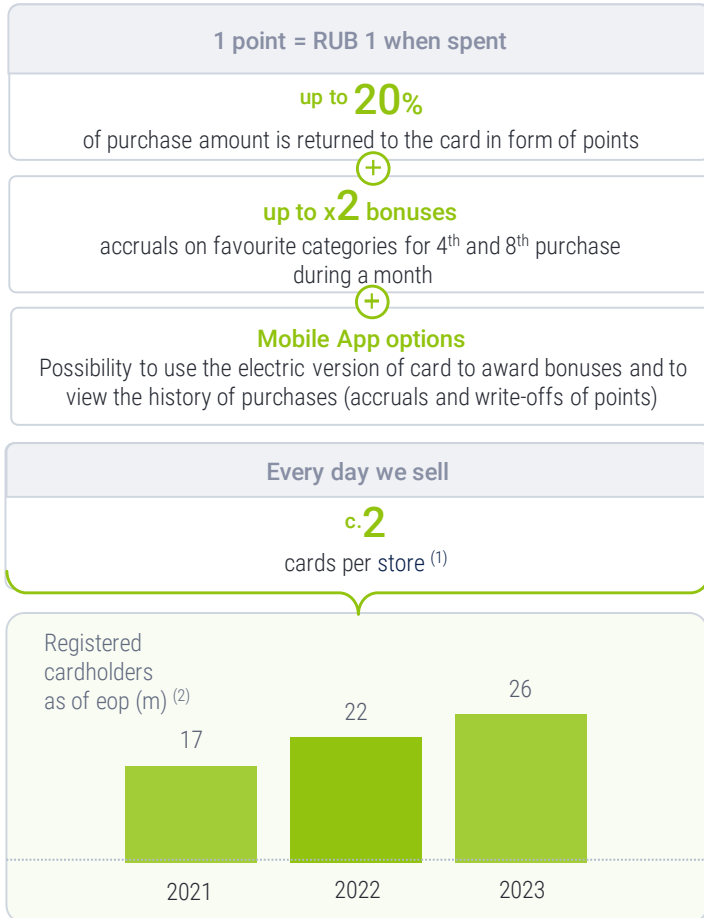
1 point = RUB 1 when spent

up to 20%

of purchase amount is returned to the card in form of points

+

up to x2 bonuses

accruals on favourite categories for $4^{th}$ and $8^{th}$ purchase during a month

+

Mobile App options

Possibility to use the electric version of card to award bonuses and to view the history of purchases (accruals and write-offs of points)

Every day we sell

c.2

cards per store $^{(1)}$

Registered cardholders as of eop (m) $^{(2)}$

17

22

26

2021

2022

2023